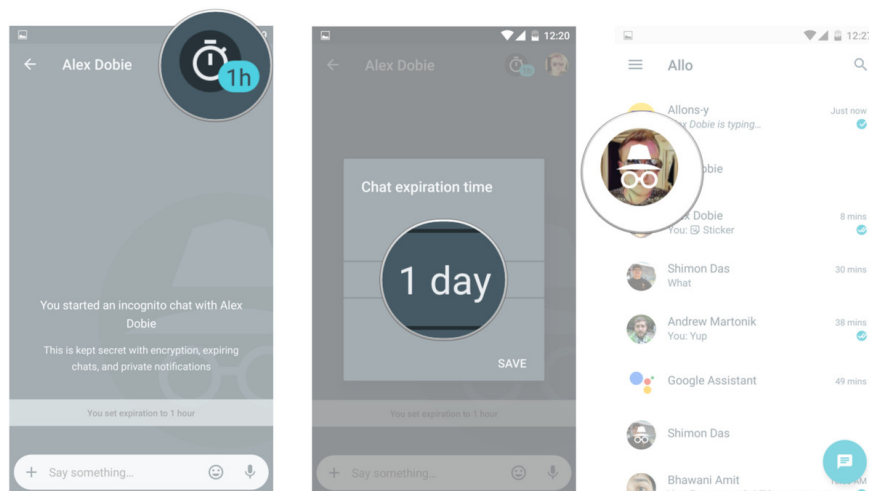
Alex Dobie

1h

You started an incognito chat with Alex Dobie

This is kept secret with encryption, expiring chats, and private notifications

You set expiration to 1 hour

Say something...

12:20

Alex Dobie

Chat expiration time

1 day

SAVE

You set expiration to 1 hour

Say something...

12:2

Allo

Allons-y
Alex Dobie is typing...
Just now

obie

x Dobie
You: Sticker
8 mins

Shimon Das
What
30 mins

Andrew Martonik
You: Yup
38 mins

Google Assistant
49 mins

Shimon Das

Bhawani Amit